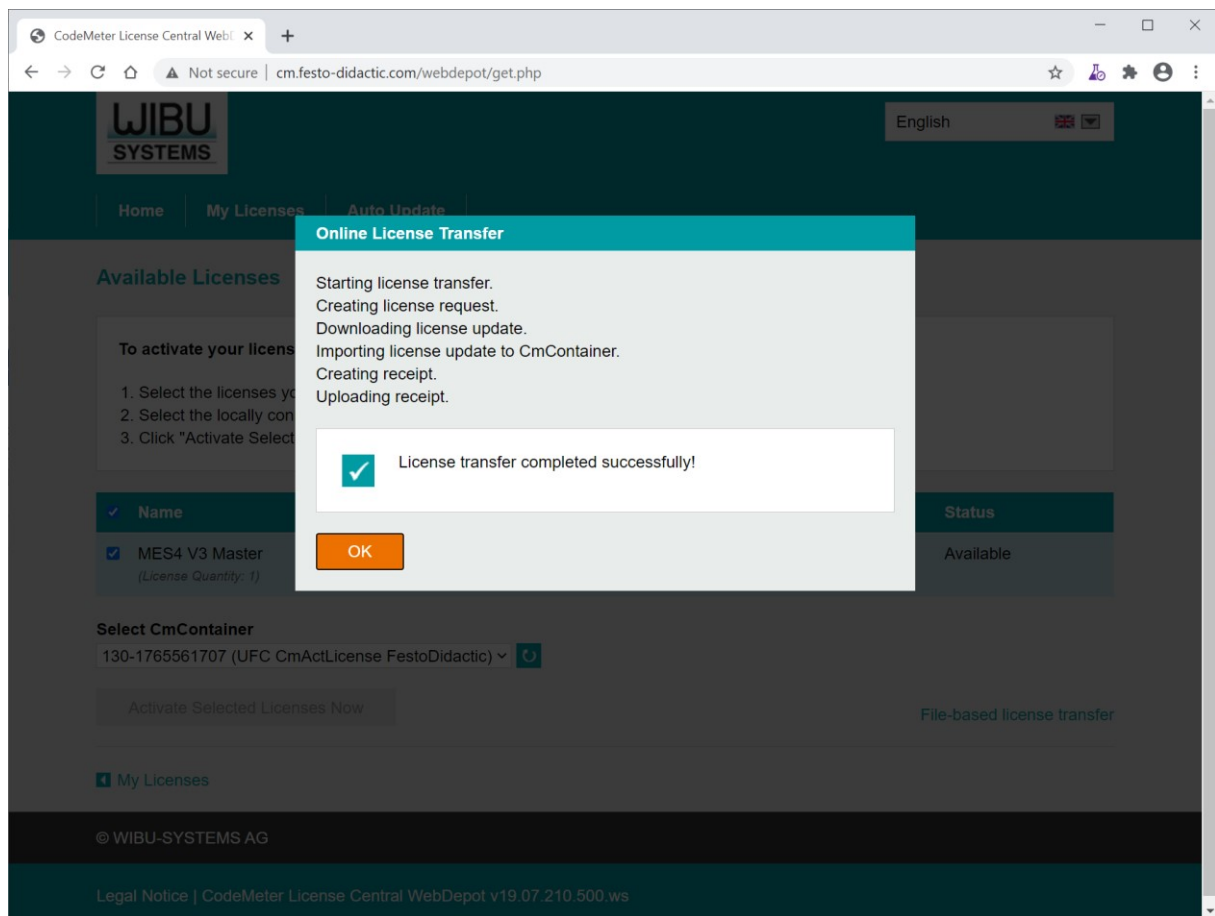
CodeMeter License Central WebD ×
+
Not secure | cm.festo-didactic.com/webdepot/get.php

WIBU SYSTEMS

English

Home | My Licenses | Auto Update

Available Licenses

To activate your licens

1. Select the licenses yo
2. Select the locally con
3. Click "Activate Select

Name | Status
MES4 V3 Master (License Quantity: 1) | Available

Select CmContainer
130-1765561707 (UFC CmActLicense FestoDidactic)

Activate Selected Licenses Now

File-based license transfer

My Licenses

© WIBU-SYSTEMS AG

Legal Notice | CodeMeter License Central WebDepot v19.07.210.500.ws

Online License Transfer

Starting license transfer.
Creating license request.
Downloading license update.
Importing license update to CmContainer.
Creating receipt.
Uploading receipt.

License transfer completed successfully!

OK